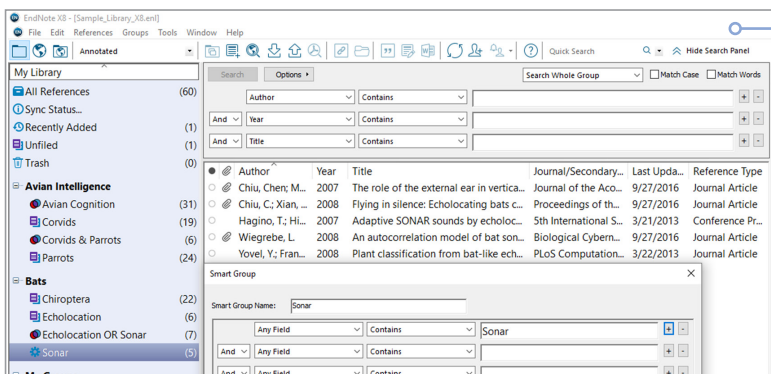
EndNote X8 - [Sample_Library_X8.enl]

File Edit References Groups Tools Window Help

Annotated

Quick Search

Hide Search Panel

My Library

All References (60)

Sync Status...

Recently Added (1)

Unfiled (1)

Trash (0)

Avian Intelligence

Avian Cognition (31)

Corvids (19)

Corvids & Parrots (6)

Parrots (24)

Bats

Chiroptera (22)

Echolocation (6)

Echolocation OR Sonar (7)

Sonar (5)

Search Options ▸ Search Whole Group Match Case Match Words

| | Author | Contains | | + | - |
|---|---|---|---|---|---|
| And | Year | Contains | | + | - |
| And | Title | Contains | | + | - |

| Author | Year | Title | Journal/Secondary... | Last Upda... | Reference Type |
|---|---|---|---|---|---|
| Chiu, Chen; M... | 2007 | The role of the external ear in vertica... | Journal of the Aco... | 9/27/2016 | Journal Article |
| Chiu, C.; Xian, ... | 2008 | Flying in silence: Echolocating bats c... | Proceedings of th... | 9/27/2016 | Journal Article |
| Hagino, T.; Hi... | 2007 | Adaptive SONAR sounds by echoloc... | 5th International S... | 3/21/2013 | Conference Pr... |
| Wiegrebe, L. | 2008 | An autocorrelation model of bat son... | Biological Cybern... | 9/27/2016 | Journal Article |
| Yovel, Y.; Fran... | 2008 | Plant classification from bat-like ech... | PLoS Computation... | 3/22/2013 | Journal Article |

Smart Group

Smart Group Name: Sonar

| | Any Field | Contains | Sonar | + | - |
|---|---|---|---|---|---|
| And | Any Field | Contains | | + | - |
| And | Any Field | | | | |